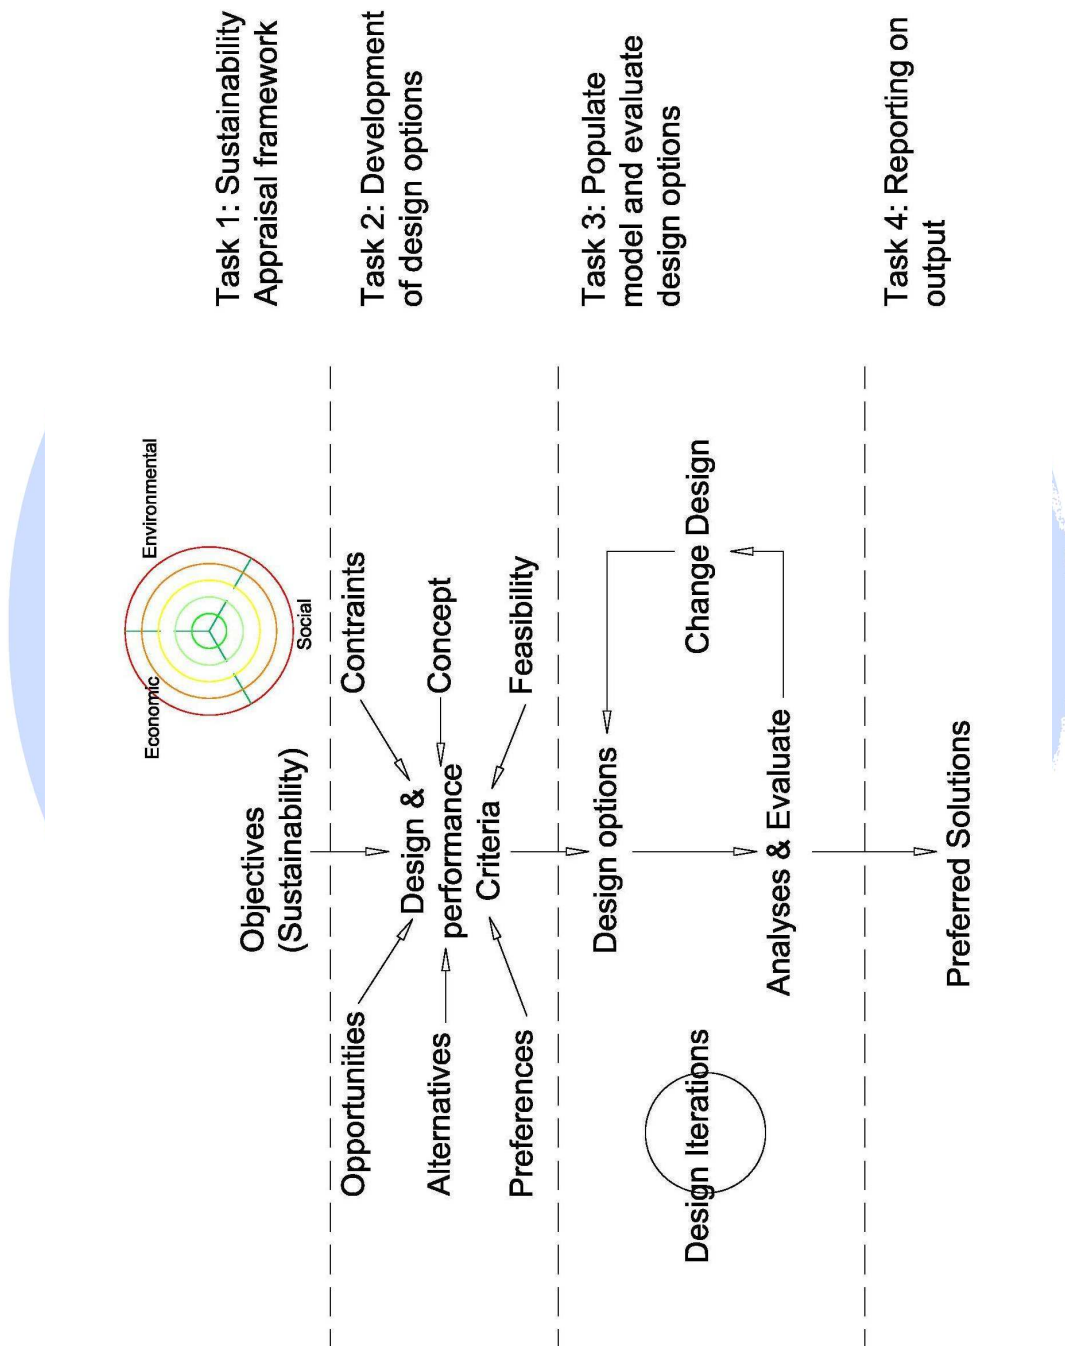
Task 1: Sustainability Appraisal framework

Task 2: Development of design options

Task 3: Populate model and evaluate design options

Task 4: Reporting on output

Environmental
Economic
Social

Objectives (Sustainability)

Opportunities
Contraints
Alternatives
Concept
Design & performance Criteria
Preferences
Feasibility

Design options
Change Design
Design Iterations
Analyses & Evaluate

Preferred Solutions